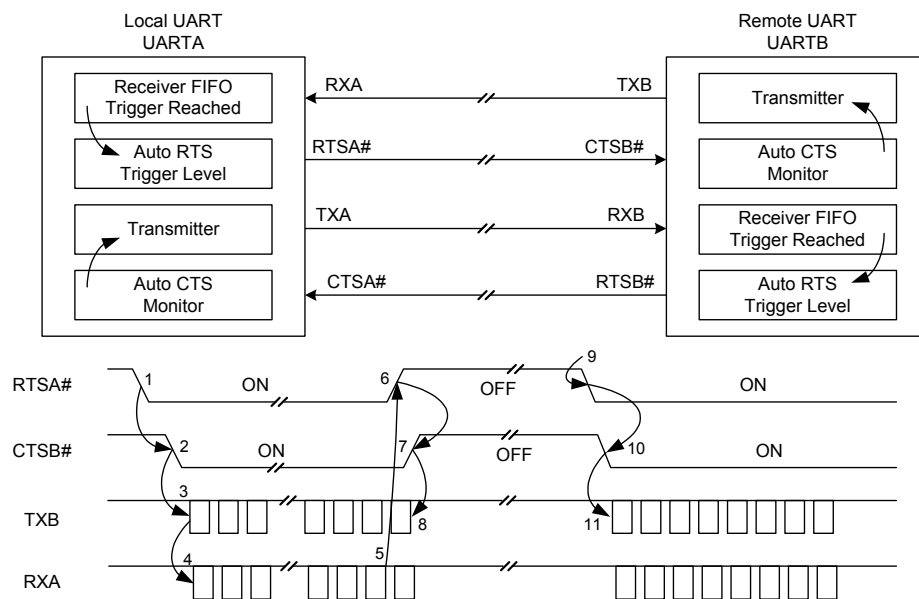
Local UART
UARTA

Remote UART
UARTB

Receiver FIFO Trigger Reached

Auto RTS Trigger Level

Transmitter

Auto CTS Monitor

RXA

TXB

RTSA#

CTSB#

TXA

RXB

CTSA#

RTSB#

Transmitter

Auto CTS Monitor

Receiver FIFO Trigger Reached

Auto RTS Trigger Level

RTSA#

CTSB#

TXB

RXA

1

ON

6

OFF

9

ON

2

ON

7

OFF

10

ON

3

8

11

4

5